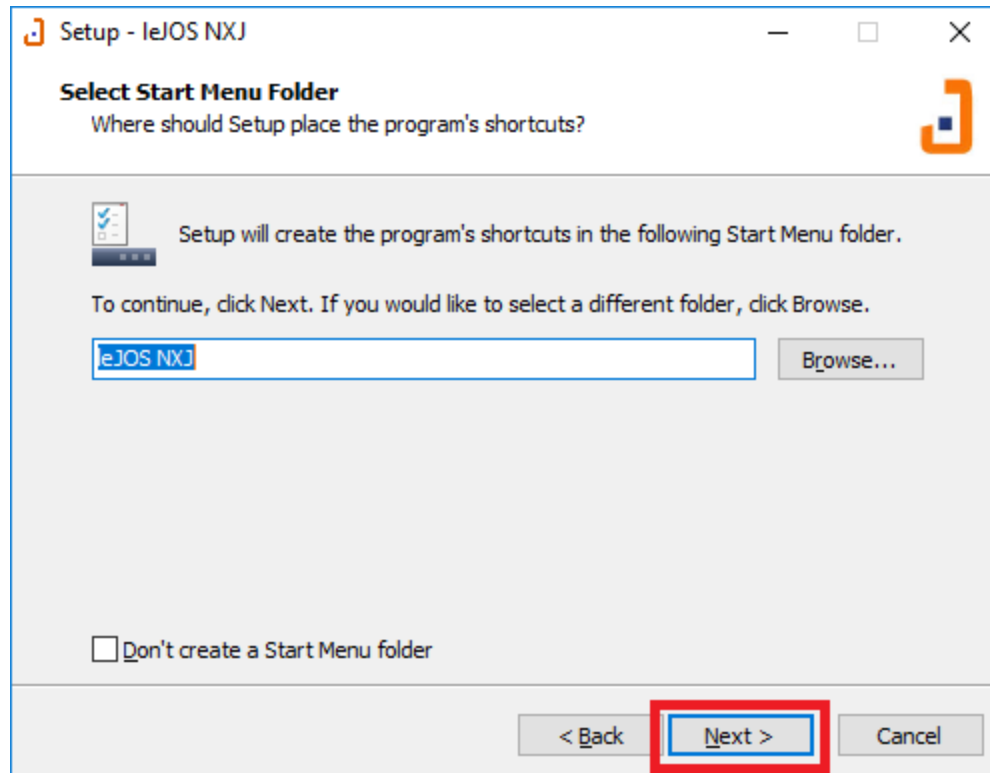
Setup - leJOS NXJ

Select Start Menu Folder
Where should Setup place the program's shortcuts?

Setup will create the program's shortcuts in the following Start Menu folder.

To continue, click Next. If you would like to select a different folder, click Browse.

leJOS NXJ

Browse...

Don't create a Start Menu folder

< Back

Next >

Cancel